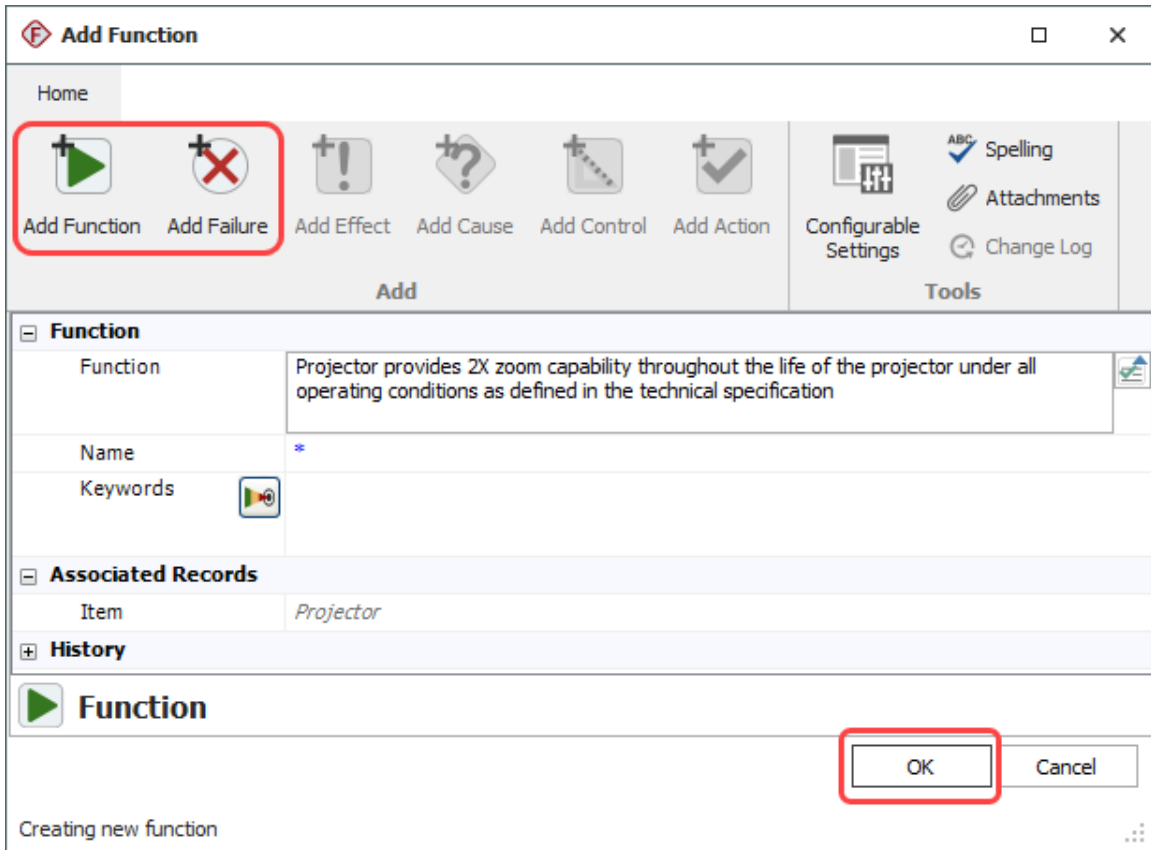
Add Function

Home

Add Function Add Failure Add Effect Add Cause Add Control Add Action

Add

Configurable Settings

ABC Spelling
Attachments
Change Log

Tools

Function

Function
Projector provides 2X zoom capability throughout the life of the projector under all operating conditions as defined in the technical specification

Name
*

Keywords

Associated Records

Item
Projector

History

Function

OK
Cancel

Creating new function